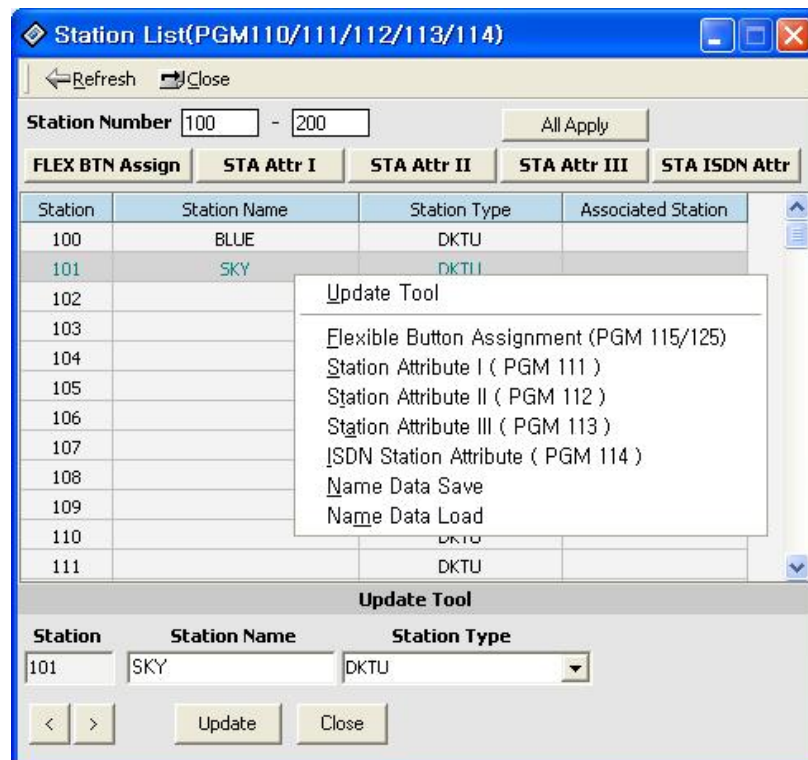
Station List(PGM110/111/112/113/114)

Refresh Close

Station Number 100 - 200 All Apply

FLEX BTN Assign STA Attr I STA Attr II STA Attr III STA ISDN Attr

| Station | Station Name | Station Type | Associated Station |
|---|---|---|---|
| 100 | BLUE | DKTU | |
| 101 | SKY | DKTU | |
| 102 | | | |
| 103 | | | |
| 104 | | | |
| 105 | | | |
| 106 | | | |
| 107 | | | |
| 108 | | | |
| 109 | | | |
| 110 | | DKTU | |
| 111 | | DKTU | |

Update Tool

Flexible Button Assignment (PGM 115/125)
Station Attribute I ( PGM 111 )
Station Attribute II ( PGM 112 )
Station Attribute III ( PGM 113 )
ISDN Station Attribute ( PGM 114 )
Name Data Save
Name Data Load

Update Tool

Station Station Name Station Type
101 SKY DKTU

< > Update Close